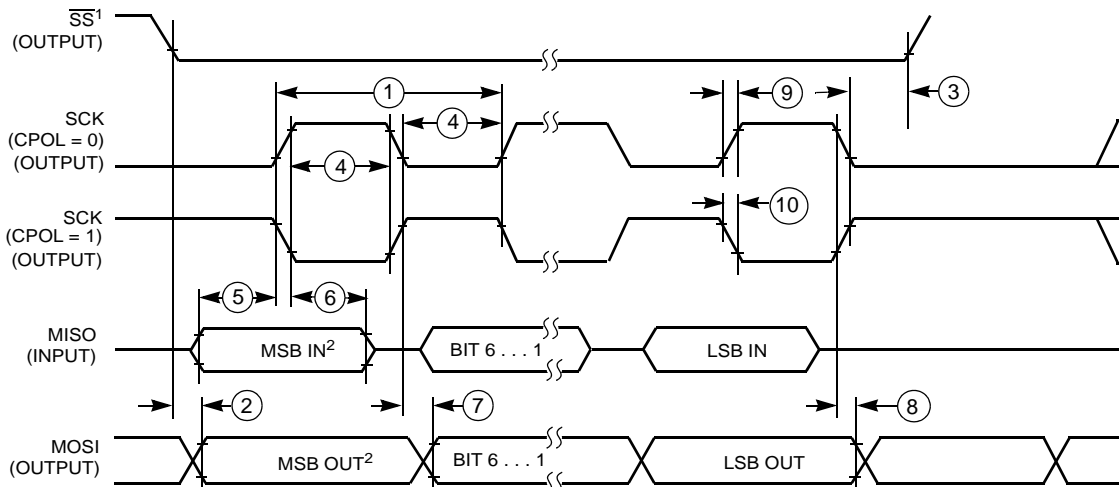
$\overline{SS}^1$
(OUTPUT)

1

3

SCK
(CPOL = 0)
(OUTPUT)

4

9

4

SCK
(CPOL = 1)
(OUTPUT)

10

5

6

MISO
(INPUT)

MSB IN$^2$

BIT 6 . . . 1

LSB IN

2

7

8

MOSI
(OUTPUT)

MSB OUT$^2$

BIT 6 . . . 1

LSB OUT